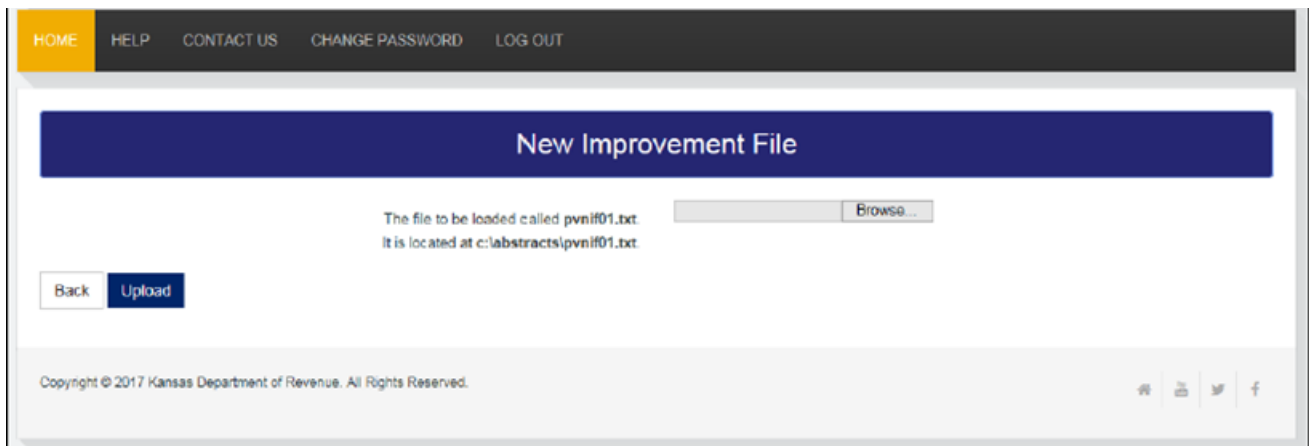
HOME HELP CONTACT US CHANGE PASSWORD LOG OUT

New Improvement File

The file to be loaded called **pvnif01.txt**.
It is located at **c:\abstracts\pvnif01.txt**.

Browse...

Back Upload

Copyright © 2017 Kansas Department of Revenue. All Rights Reserved.

f